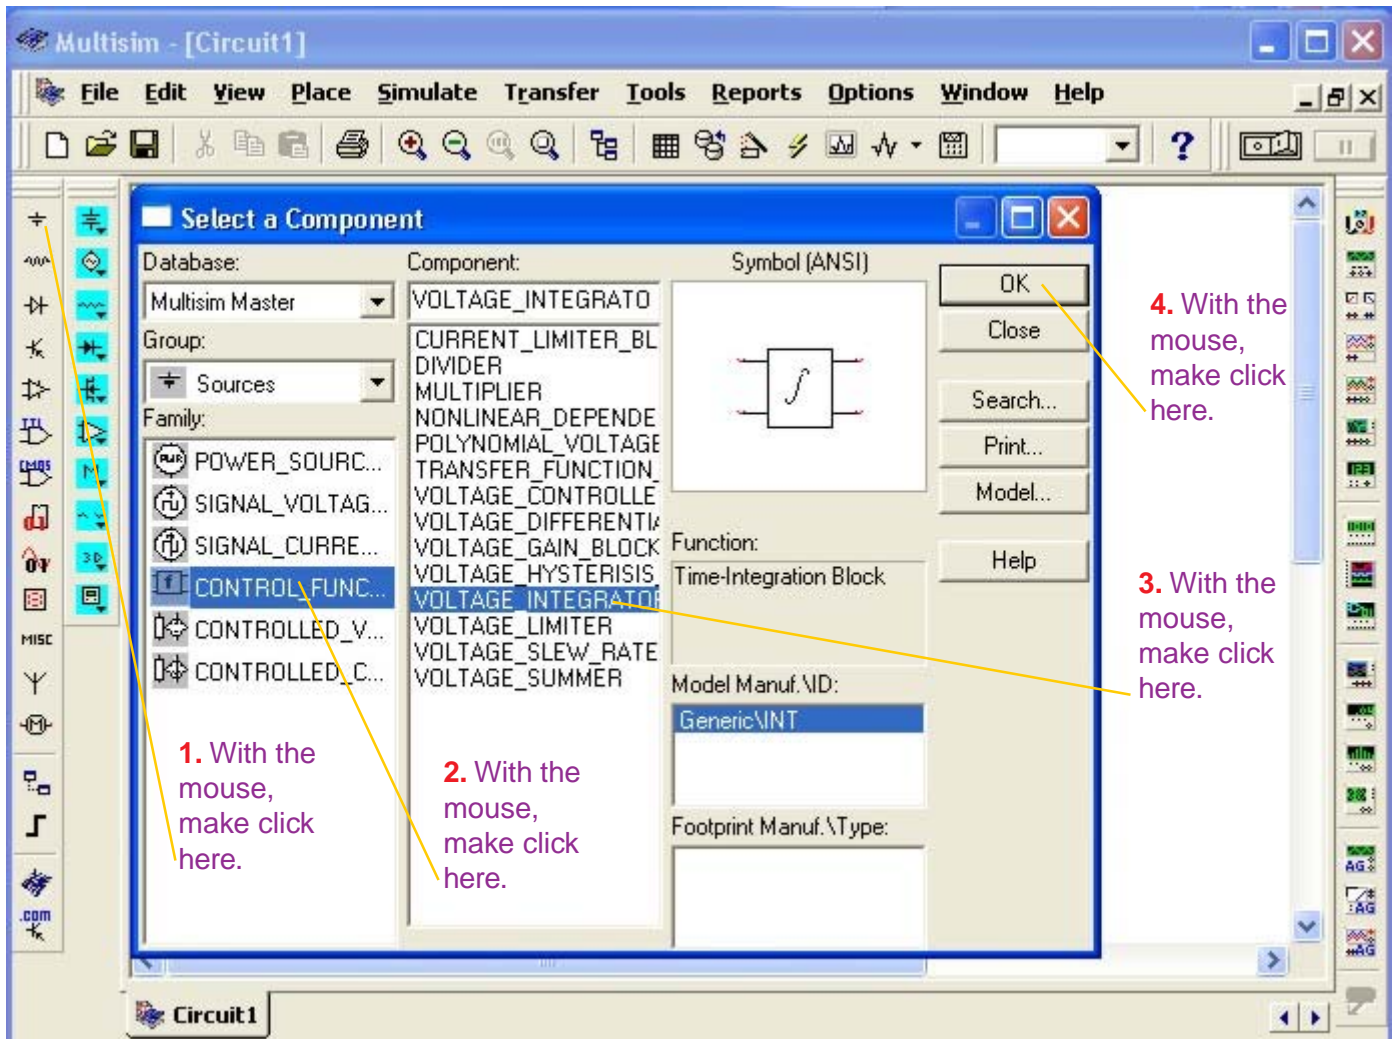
Multisim - [Circuit1]

File Edit View Place Simulate Transfer Tools Reports Options Window Help

Select a Component

Database:
Multisim Master
Group:
Sources
Family:
POWER_SOURC...
SIGNAL_VOLTAG...
SIGNAL_CURRE...
CONTROL_FUNC...
CONTROLLED_V...
CONTROLLED_C...

Component:
VOLTAGE_INTEGRATO
CURRENT_LIMITER_BL
DIVIDER
MULTIPLIER
NONLINEAR_DEPENDE
POLYNOMIAL_VOLTAGE
TRANSFER_FUNCTION_
VOLTAGE_CONTROLLE
VOLTAGE_DIFFERENTI
VOLTAGE_GAIN_BLOCK
VOLTAGE_HYSTERISIS
VOLTAGE_INTEGRATOR
VOLTAGE_LIMITER
VOLTAGE_SLEW_RATE
VOLTAGE_SUMMER

Symbol (ANSI)

Function:
Time-Integration Block

Model Manuf.\ID:
Generic\INT

Footprint Manuf.\Type:

OK
Close
Search...
Print...
Model...
Help

MISC

.com

4. With the mouse, make click here.

3. With the mouse, make click here.

1. With the mouse, make click here.

2. With the mouse, make click here.

Circuit1